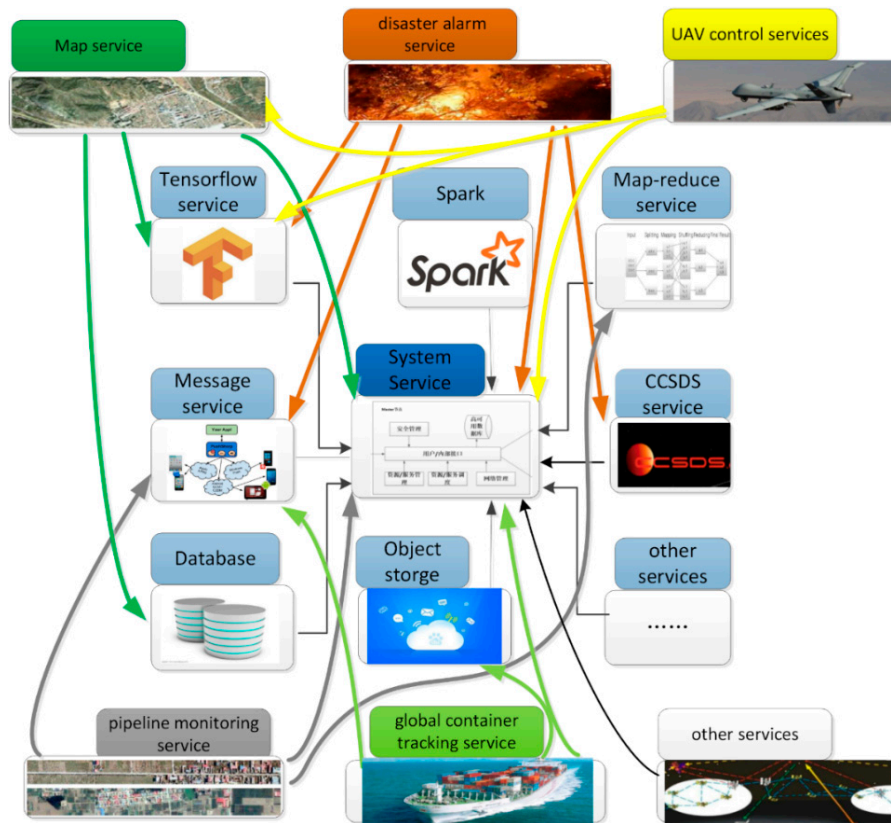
Map service

disaster alarm service

UAV control services

Tensorflow service

Spark

Spark

Map-reduce service

Message service

System Service

CCSDS service

CSDS

Database

Object storge

other services

......

pipeline monitoring service

global container tracking service

other services